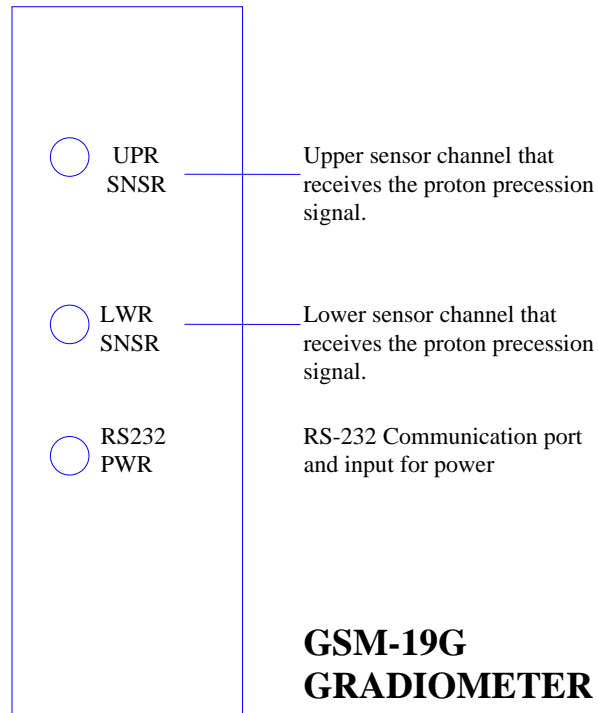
UPR
SNSR

Upper sensor channel that receives the proton precession signal.

LWR
SNSR

Lower sensor channel that receives the proton precession signal.

RS232
PWR

RS-232 Communication port and input for power

GSM-19G
GRADIOMETER